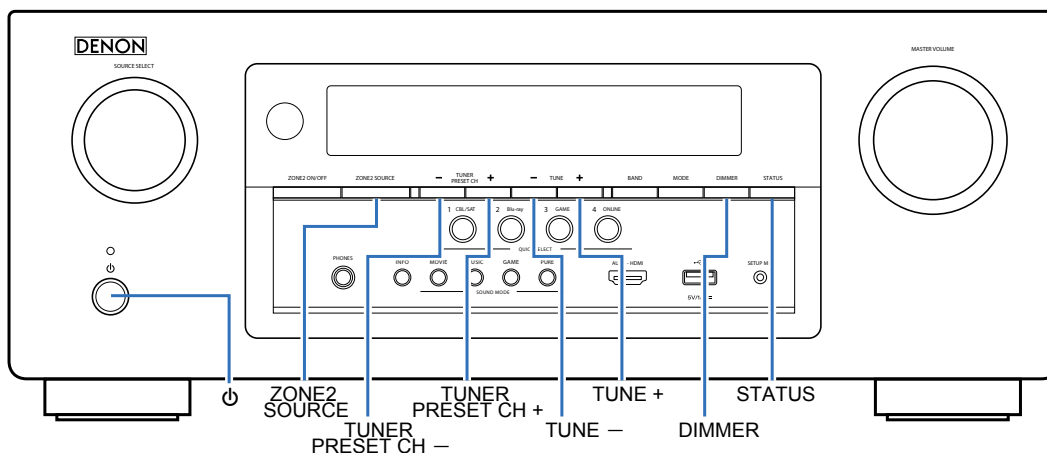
DENON

SOURCE SELECT

MASTER VOLUME

ZONE2 ON/OFF ZONE2 SOURCE – TUNER PRESET CH + – TUNE + BAND MODE DIMMER STATUS

1 CBL/SAT 2 Blu-ray 3 GAME 4 ONLINE

QUIC ELECT

PHONES INFO MOVIE USIC GAME PURE

SOUND MODE

AU - HDMI

5V/1 =

SETUP M

⏻

ZONE2 SOURCE

TUNER PRESET CH –

TUNER PRESET CH +

TUNE –

TUNE +

DIMMER

STATUS